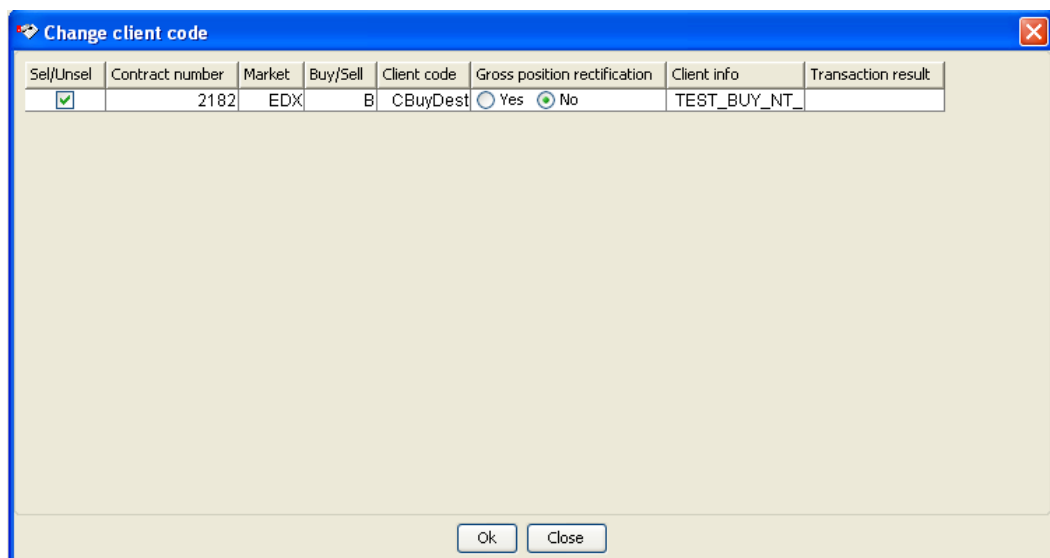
Change client code

| Sel/Unsel | Contract number | Market | Buy/Sell | Client code | Gross position rectification | Client info | Transaction result |
|---|---|---|---|---|---|---|---|
| ☑ | 2182 | EDX | B | CBuyDest | ○ Yes ◉ No | TEST_BUY_NT_ | |

Ok Close